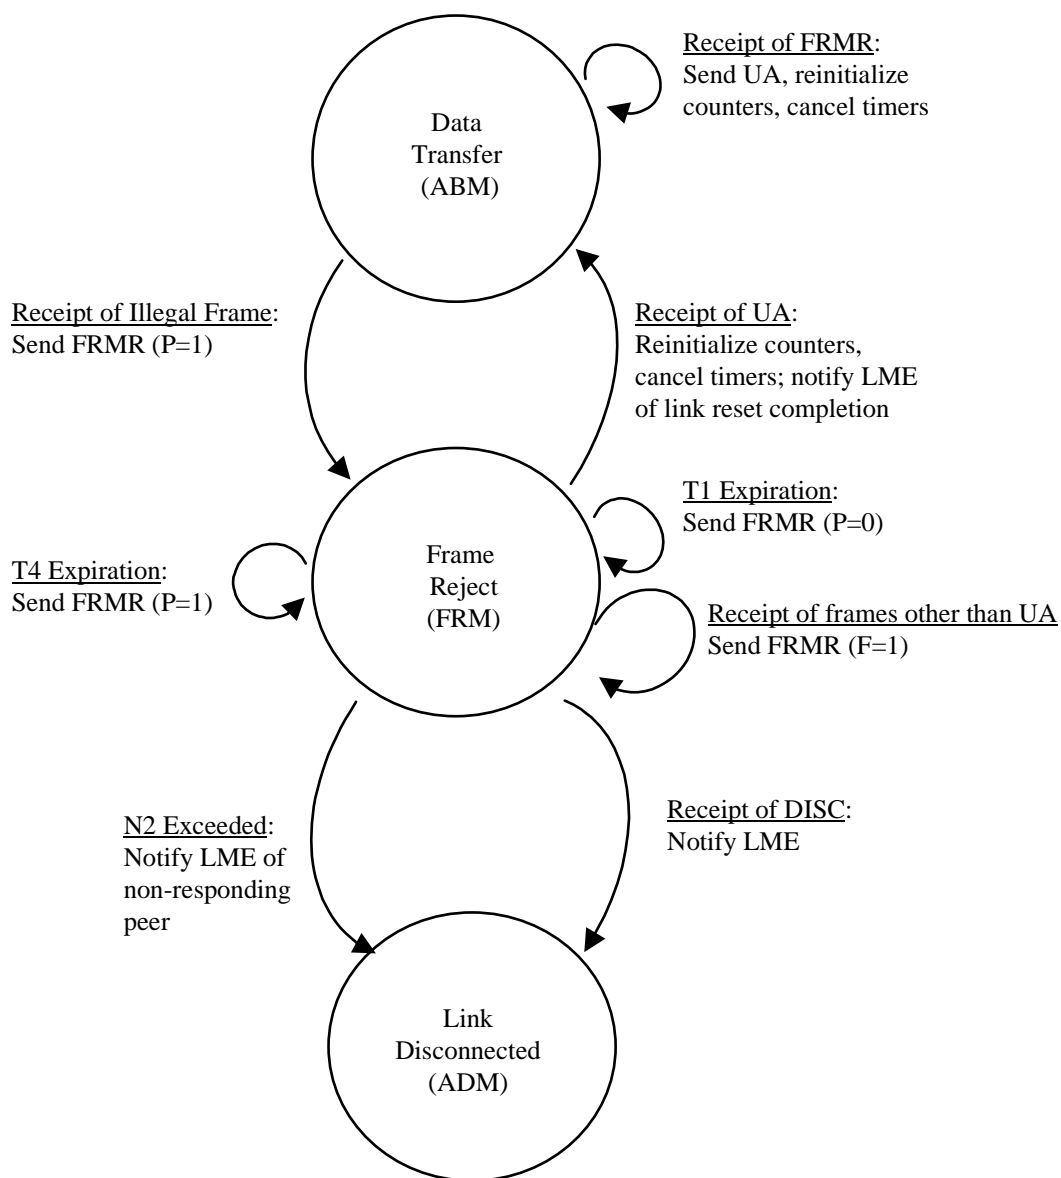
Receipt of FRMR: Send UA, reinitialize counters, cancel timers

Data Transfer (ABM)

Receipt of Illegal Frame: Send FRMR (P=1)

Receipt of UA: Reinitialize counters, cancel timers; notify LME of link reset completion

T1 Expiration: Send FRMR (P=0)

T4 Expiration: Send FRMR (P=1)

Frame Reject (FRM)

Receipt of frames other than UA Send FRMR (F=1)

N2 Exceeded: Notify LME of non-responding peer

Receipt of DISC: Notify LME

Link Disconnected (ADM)